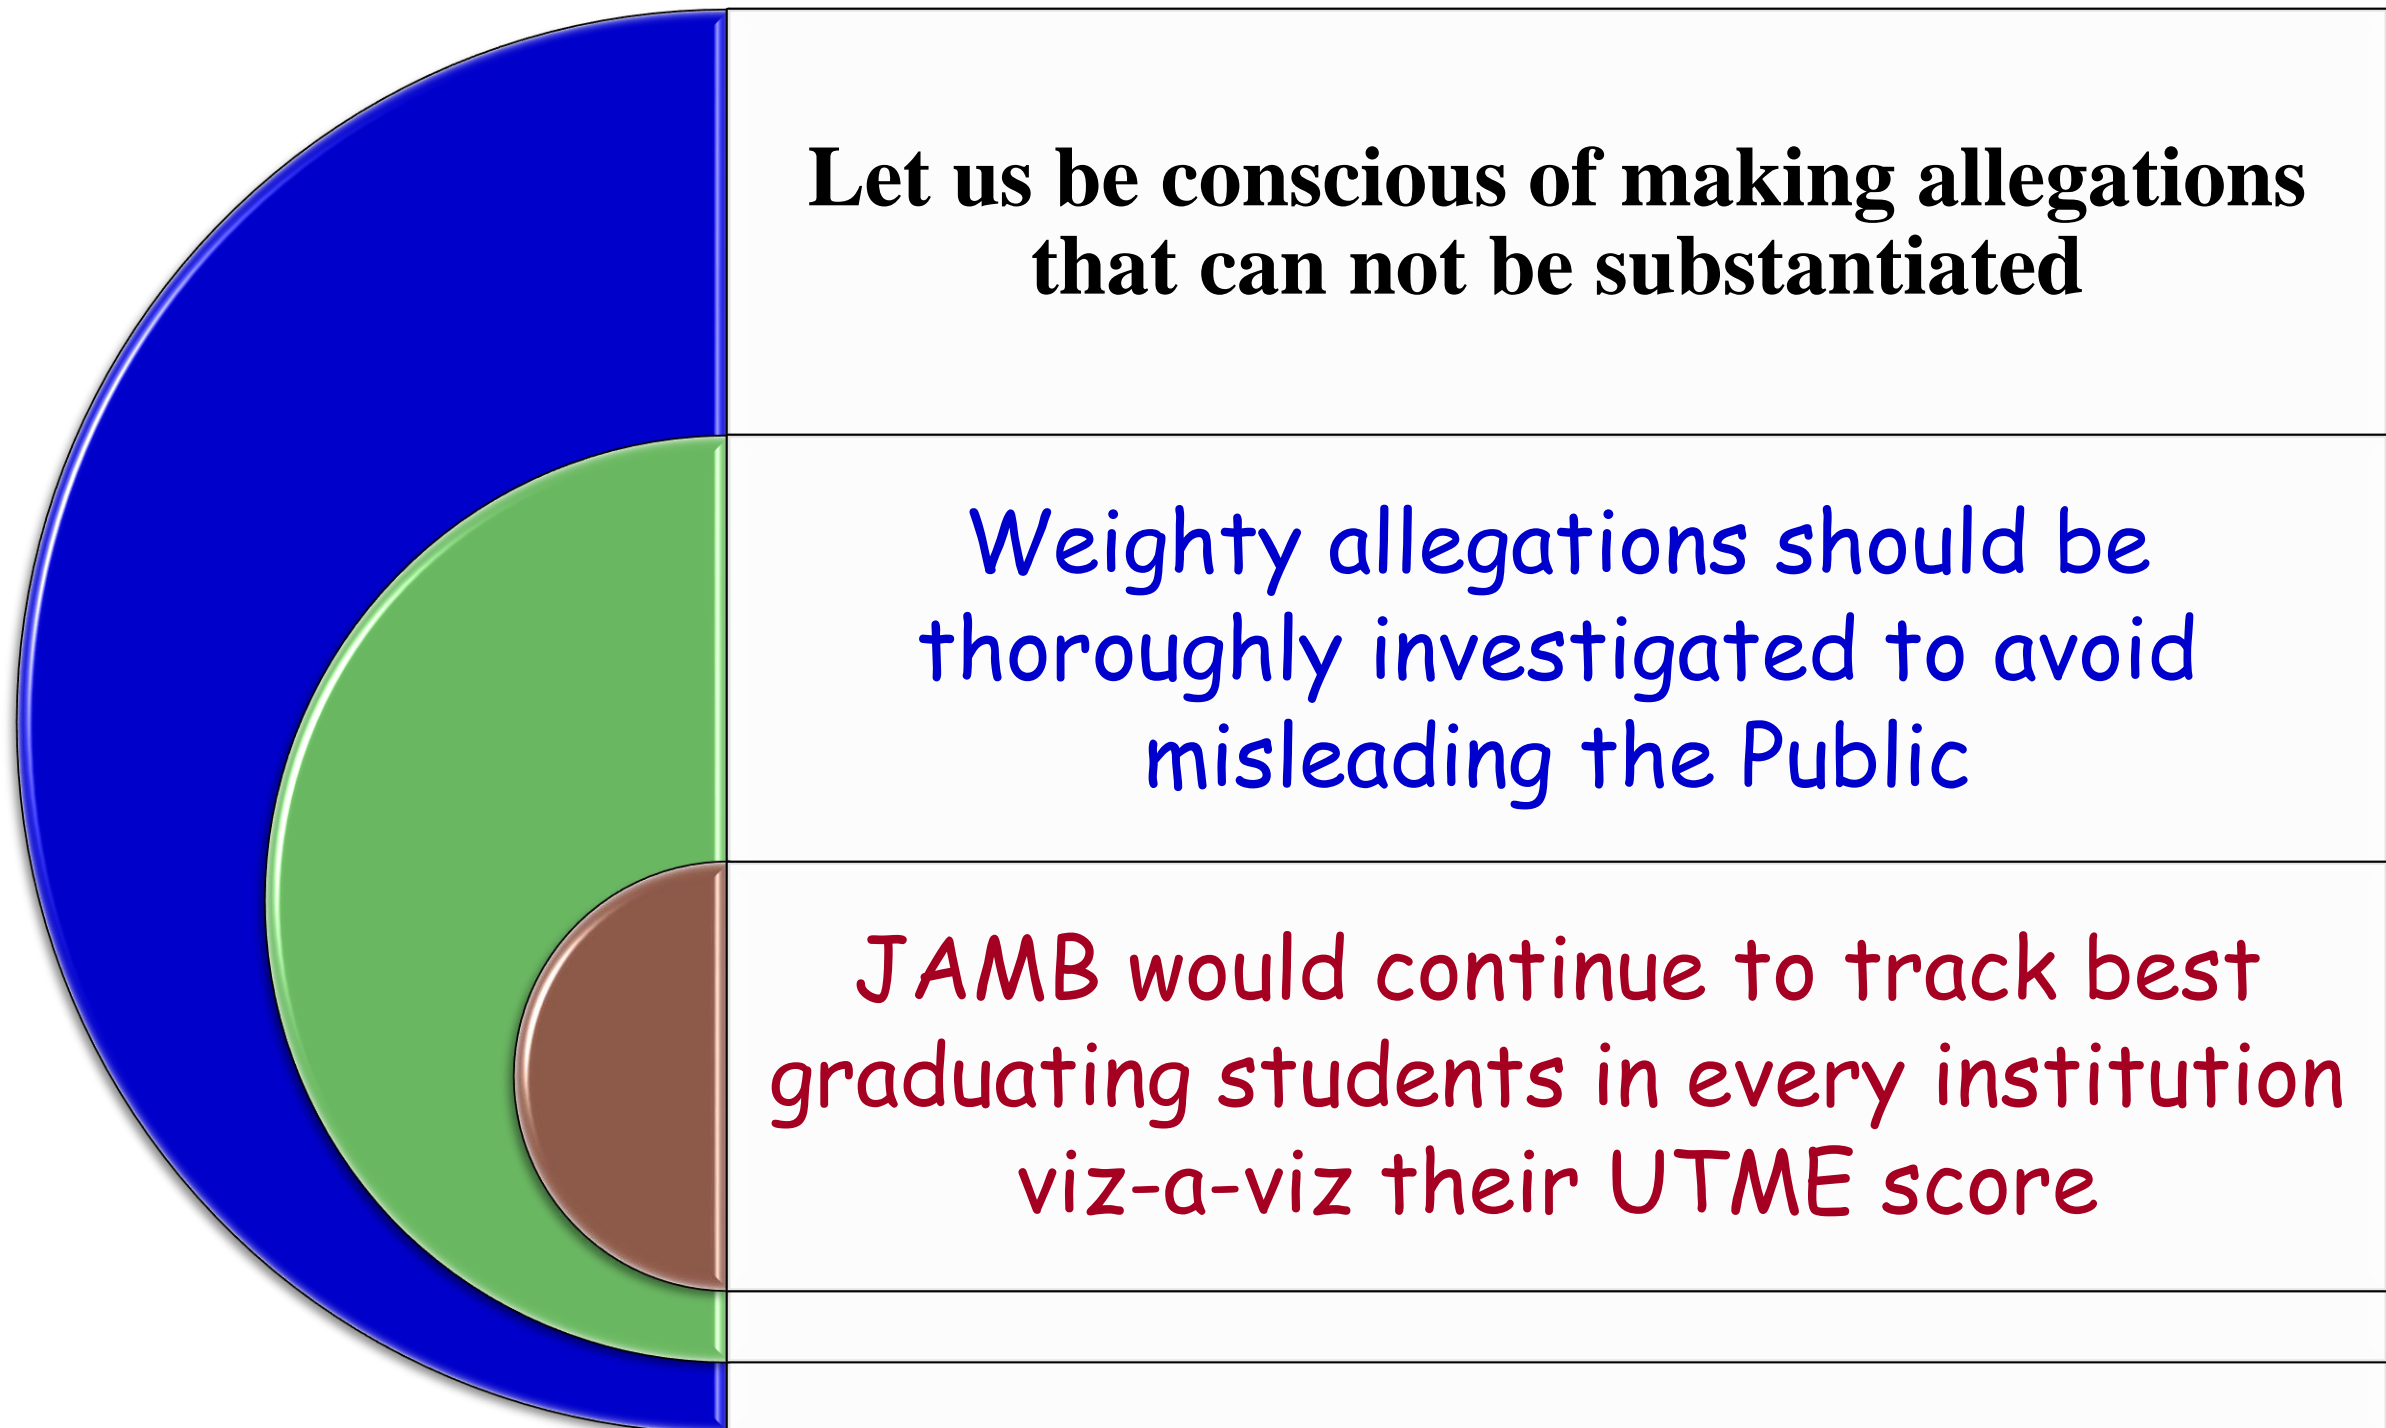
Let us be conscious of making allegations that can not be substantiated

Weighty allegations should be thoroughly investigated to avoid misleading the Public

JAMB would continue to track best graduating students in every institution viz-a-viz their UTME score